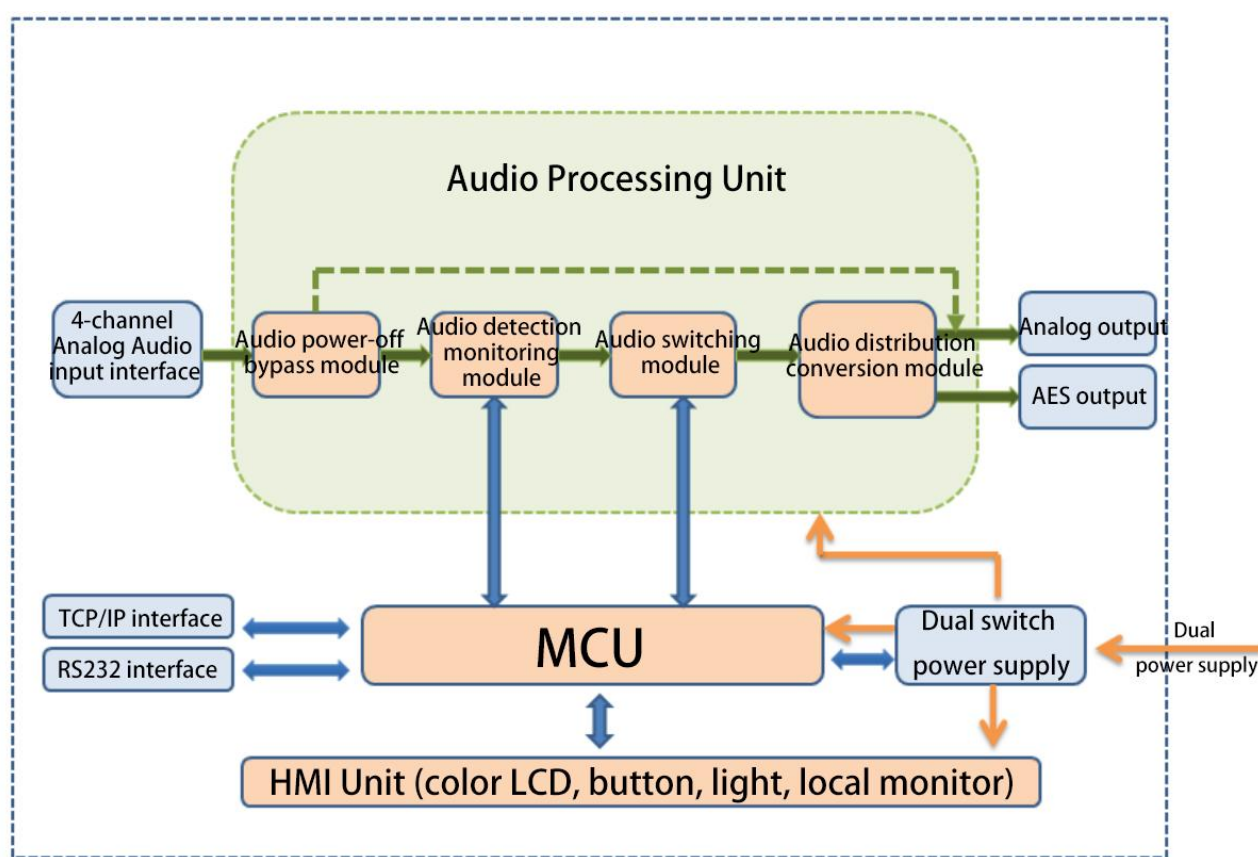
Audio Processing Unit

4-channel Analog Audio input interface

Audio power-off bypass module

Audio detection monitoring module

Audio switching module

Audio distribution conversion module

Analog output

AES output

TCP/IP interface

RS232 interface

MCU

Dual switch power supply

Dual power supply

HMI Unit (color LCD, button, light, local monitor)